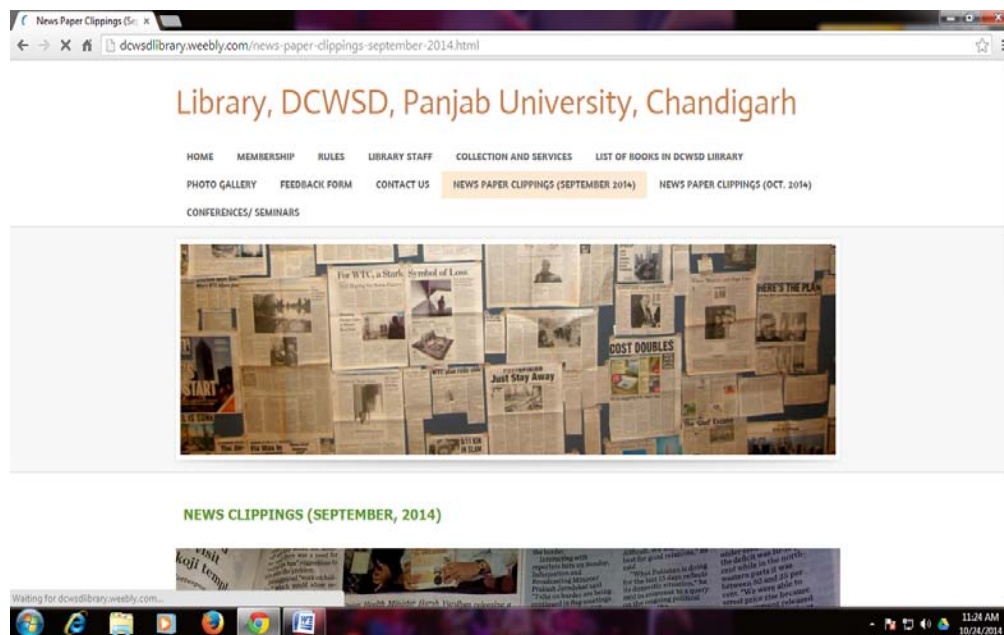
News Paper Clippings (Se ×

dcwsdlibrary.weebly.com/news-paper-clippings-september-2014.html

Library, DCWSD, Panjab University, Chandigarh

HOME MEMBERSHIP RULES LIBRARY STAFF COLLECTION AND SERVICES LIST OF BOOKS IN DCWSD LIBRARY PHOTO GALLERY FEEDBACK FORM CONTACT US NEWS PAPER CLIPPINGS (SEPTEMBER 2014) NEWS PAPER CLIPPINGS (OCT. 2014) CONFERENCES/ SEMINARS

For WTC, a Stark Symbol of Loss

HERE'S THE PLAN

COST DOUBLES

Just Stay Away

START

NEWS CLIPPINGS (SEPTEMBER, 2014)

Waiting for dcwsdlibrary.weebly.com...

11:24 AM
10/24/2014